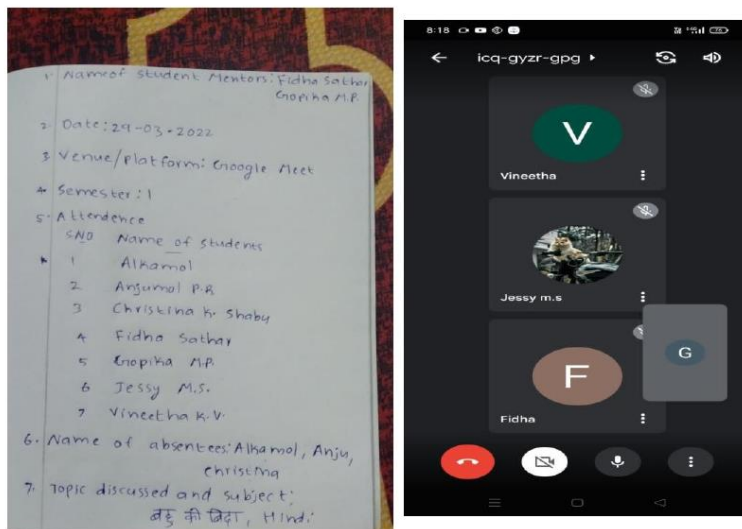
1. Name of student Mentors: Fidha Sathar
Gopika M.P.

2. Date: 29-03-2022

3. Venue/Platform: Google Meet

4. Semester: 1

5. Attendence

| SNO | Name of students |
|---|---|
| 1 | Alkamol |
| 2 | Anjumol P.R |
| 3 | Christina K. Shaby |
| 4 | Fidha Sathar |
| 5 | Gopika M.P. |
| 6 | Jessy M.S. |
| 7 | Vineetha K.V. |

6. Name of absentees: Alkamol, Anju, Christina

7. Topic discussed and subject:
बहू की बिदा, Hindi

8:18

icq-gyzr-gpg ▸

V

Vineetha

Jessy m.s

F

Fidha

G